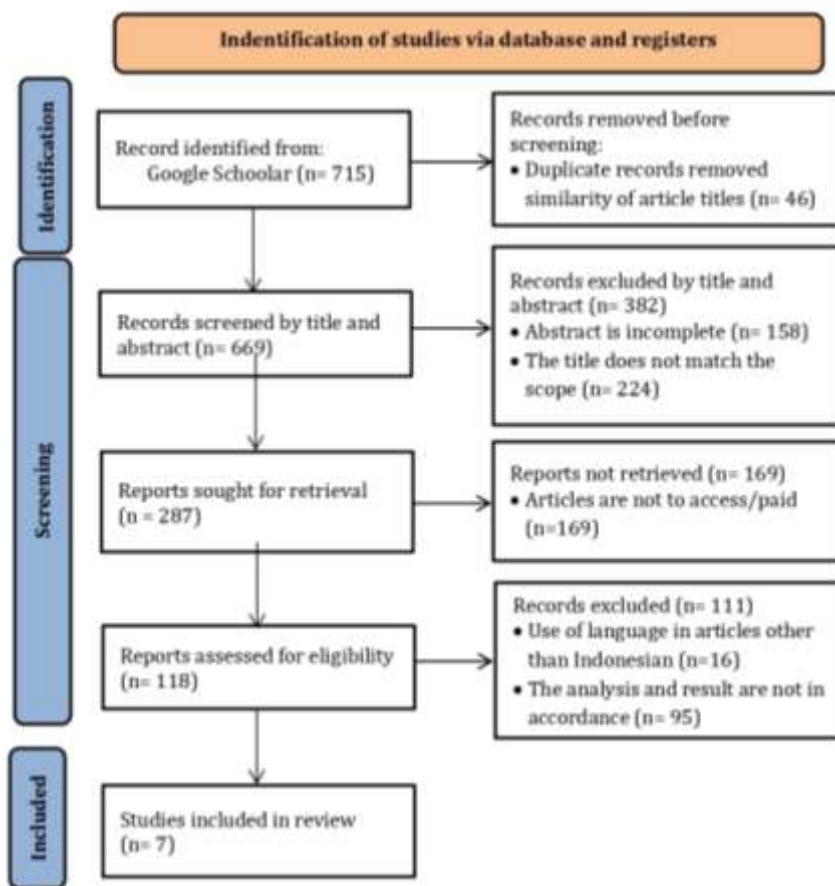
Indentification of studies via database and registers

Identification

Record identified from:
Google Schoolar (n= 715)

Records removed before screening:
• Duplicate records removed similarity of article titles (n= 46)

Screening

Records screened by title and abstract (n= 669)

Records excluded by title and abstract (n= 382)
• Abstract is incomplete (n= 158)
• The title does not match the scope (n= 224)

Reports sought for retrieval (n = 287)

Reports not retrieved (n= 169)
• Articles are not to access/paid (n=169)

Reports assessed for eligibility (n= 118)

Records excluded (n= 111)
• Use of language in articles other than Indonesian (n=16)
• The analysis and result are not in accordance (n= 95)

Included

Studies included in review (n= 7)